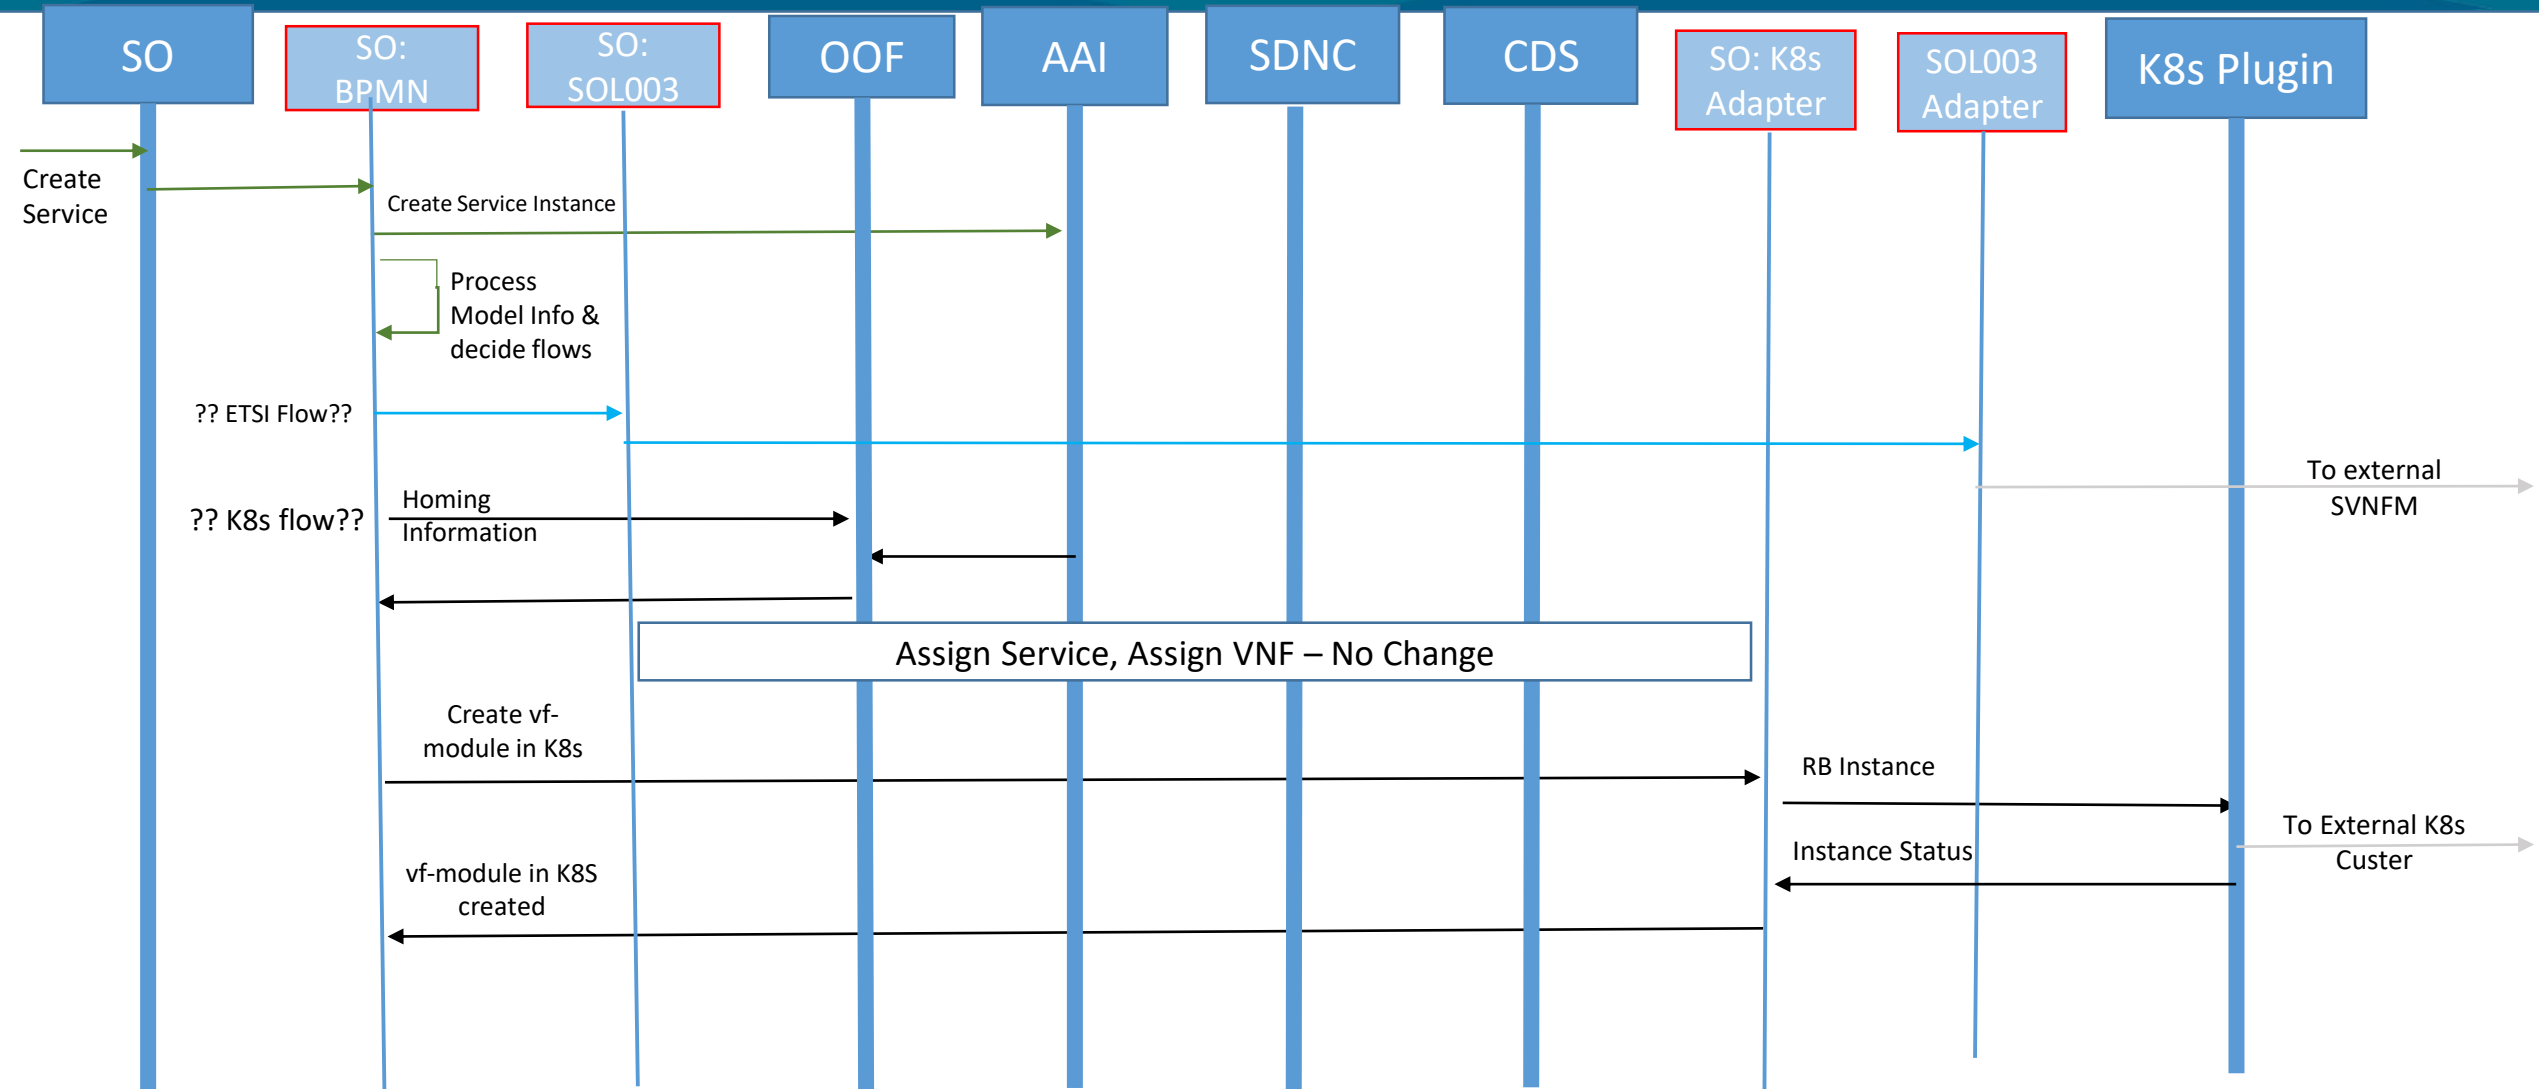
SO

SO: BPMN

SO: SOL003

OOF

AAI

SDNC

CDS

SO: K8s Adapter

SOL003 Adapter

K8s Plugin

Create Service

Create Service Instance

Process Model Info & decide flows

?? ETSI Flow??

To external SVNFM

?? K8s flow??

Homing Information

Assign Service, Assign VNF – No Change

Create vf-module in K8s

RB Instance

To External K8s Custer

Instance Status

vf-module in K8S created